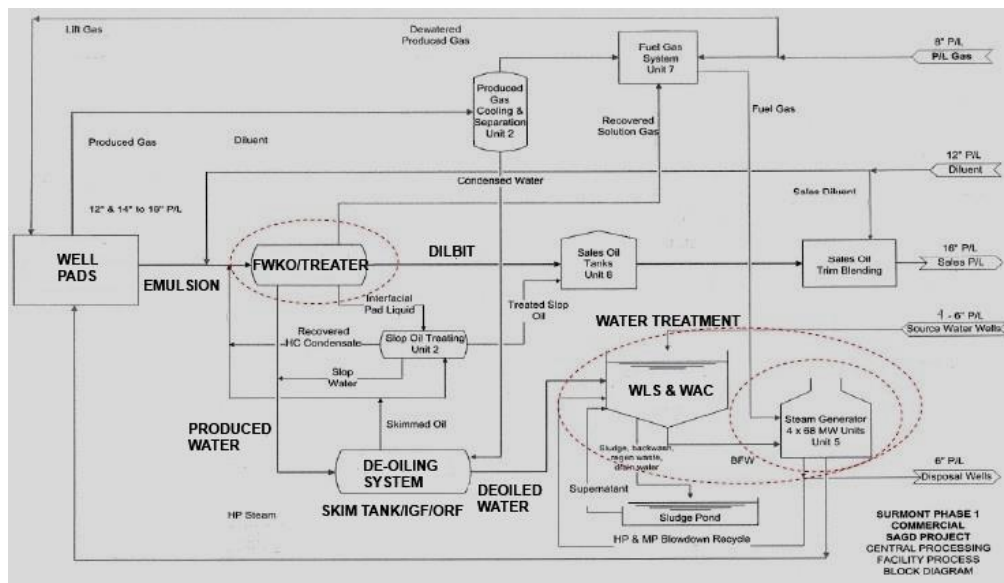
Lift Gas

Dewatered Produced Gas

Fuel Gas System Unit 7

8" P/L

P/L Gas

Produced Gas Cooling & Separation Unit 2

Recovered Solution Gas

Fuel Gas

Produced Gas

Diluent

12" P/L

Diluent

Condensed Water

Sales Diluent

12" & 14" to 18" P/L

WELL PADS

EMULSION

FWKO/TREATER

DILBIT

Sales Oil Tanks Unit 6

Sales Oil Trim Blending

16" P/L

Sales P/L

Interfacial Pad Liquid

Treated Slop Oil

Recovered HC Condensate

Slop Oil Treating Unit 2

WATER TREATMENT

4 - 6" P/L

Source Water Wells

Slop Water

WLS & WAC

Steam Generator 4 x 68 MW Units Unit 5

PRODUCED WATER

Skimmed Oil

Sludge, backwash, regen waste, drain water

BFW

DE-OILING SYSTEM

6" P/L

Disposal Wells

SKIM TANK/IGF/ORF

DEOILED WATER

Supernatant

HP Steam

Sludge Pond

HP & MP Blowdown Recycle

SURMONT PHASE 1 COMMERCIAL SAGD PROJECT CENTRAL PROCESSING FACILITY PROCESS BLOCK DIAGRAM